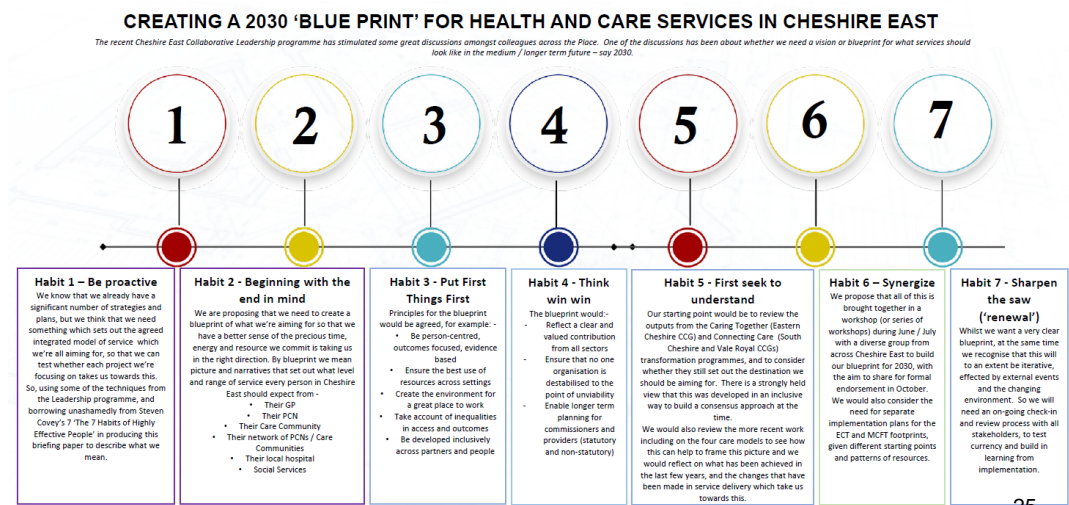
CREATING A 2030 'BLUE PRINT' FOR HEALTH AND CARE SERVICES IN CHESHIRE EAST

The recent Cheshire East Collaborative Leadership programme has stimulated some great discussions amongst colleagues across the Place. One of the discussions has been about whether we need a vision or blueprint for what services should look like in the medium / longer term future – say 2030.

1 2 3 4 5 6 7

Habit 1 – Be proactive
We know that we already have a significant number of strategies and plans, but we think that we need something which sets out the agreed integrated model of service which we're all aiming for, so that we can test whether each project we're focusing on takes us towards this. So, using some of the techniques from the Leadership programme, and borrowing unashamedly from Steven Covey's 7 'The 7 Habits of Highly Effective People' in producing this briefing paper to describe what we mean.

Habit 2 - Beginning with the end in mind
We are proposing that we need to create a blueprint of what we're aiming for so that we have a better sense of the precious time, energy and resource we commit is taking us in the right direction. By blueprint we mean picture and narratives that set out what level and range of service every person in Cheshire East should expect from -
• Their GP
• Their PCN
• Their Care Community
• Their network of PCNs / Care Communities
• Their local hospital
• Social Services

Habit 3 - Put First Things First
Principles for the blueprint would be agreed, for example: -
• Be person-centred, outcomes focused, evidence based
• Ensure the best use of resources across settings
• Create the environment for a great place to work
• Take account of inequalities in access and outcomes
• Be developed inclusively across partners and people

Habit 4 - Think win win
The blueprint would:-
- Reflect a clear and valued contribution from all sectors
- Ensure that no one organisation is destabilised to the point of unviability
- Enable longer term planning for commissioners and providers (statutory and non-statutory)

Habit 5 - First seek to understand
Our starting point would be to review the outputs from the Caring Together (Eastern Cheshire CCG) and Connecting Care (South Cheshire and Vale Royal CCGs) transformation programmes, and to consider whether they still set out the destination we should be aiming for. There is a strongly held view that this was developed in an inclusive way to build a consensus approach at the time.

We would also review the more recent work including on the four care models to see how this can help to frame this picture and we would reflect on what has been achieved in the last few years, and the changes that have been made in service delivery which take us towards this.

Habit 6 – Synergize
We propose that all of this is brought together in a workshop (or series of workshops) during June / July with a diverse group from across Cheshire East to build our blueprint for 2030, with the aim to share for formal endorsement in October.
We would also consider the need for separate implementation plans for the ECT and MCFT footprints, given different starting points and patterns of resources.

Habit 7 - Sharpen the saw ('renewal')
Whilst we want a very clear blueprint, at the same time we recognise that this will to an extent be iterative, effected by external events and the changing environment. So we will need an on-going check-in and review process with all stakeholders, to test currency and build in learning from implementation.

25